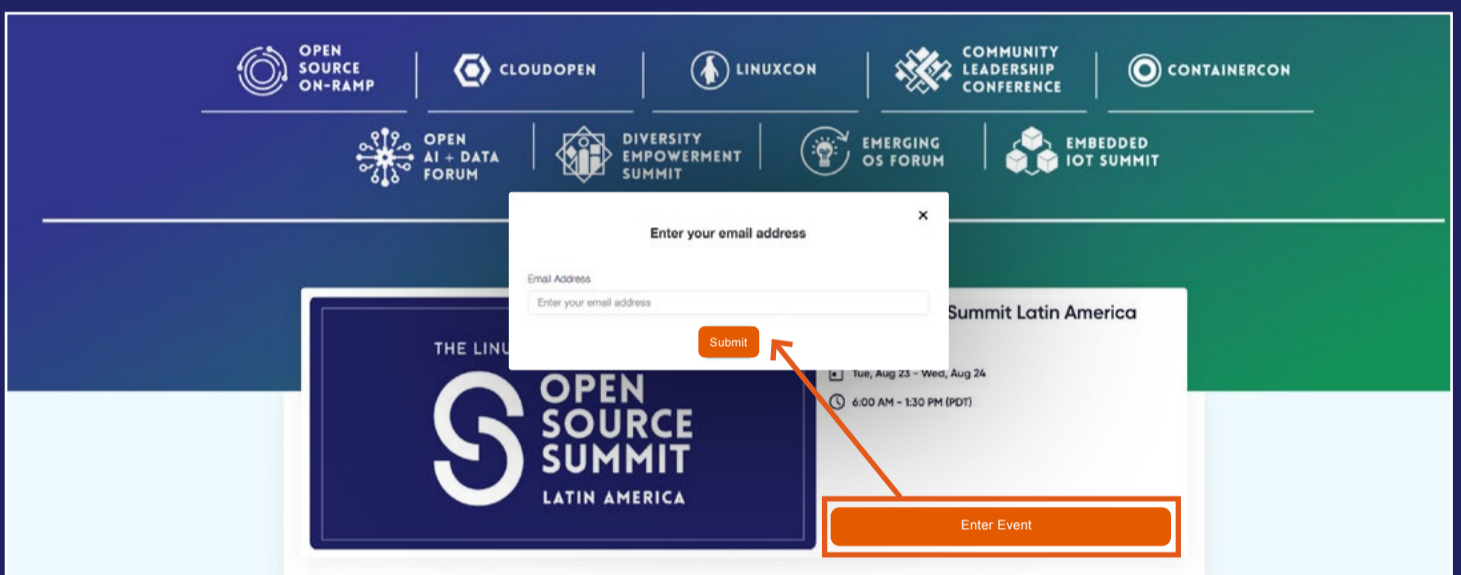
OPEN SOURCE ON-RAMP | CLOUDOPEN | LINUXCON | COMMUNITY LEADERSHIP CONFERENCE | CONTAINERCON

OPEN AI + DATA FORUM | DIVERSITY EMPOWERMENT SUMMIT | EMERGING OS FORUM | EMBEDDED IOT SUMMIT

Enter your email address

×

Email Address

Enter your email address

Submit

THE LINU

OPEN SOURCE SUMMIT

LATIN AMERICA

Summit Latin America

Tue, Aug 23 - Wed, Aug 24

6:00 AM - 1:30 PM (PDT)

Enter Event